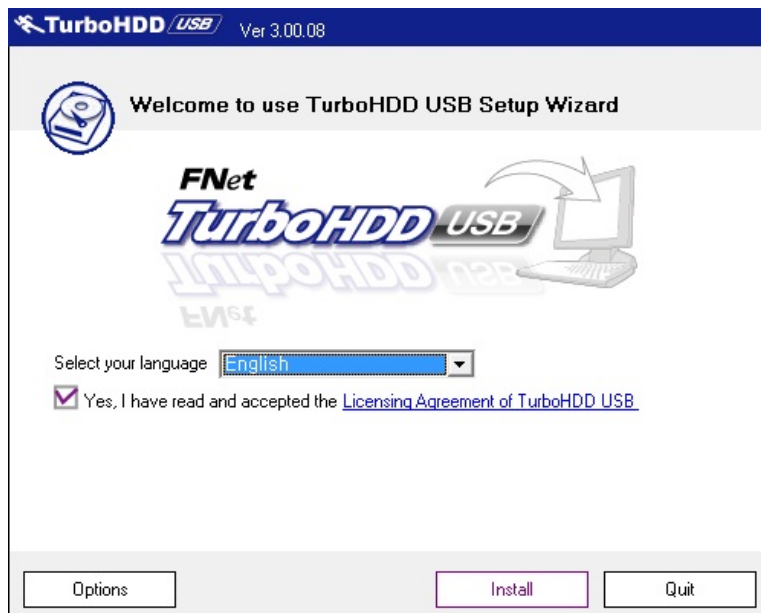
TurboHDD USB Ver 3.00.08

Welcome to use TurboHDD USB Setup Wizard

FNet
TurboHDD USB

Select your language English

Yes, I have read and accepted the Licensing Agreement of TurboHDD USB

Options

Install

Quit